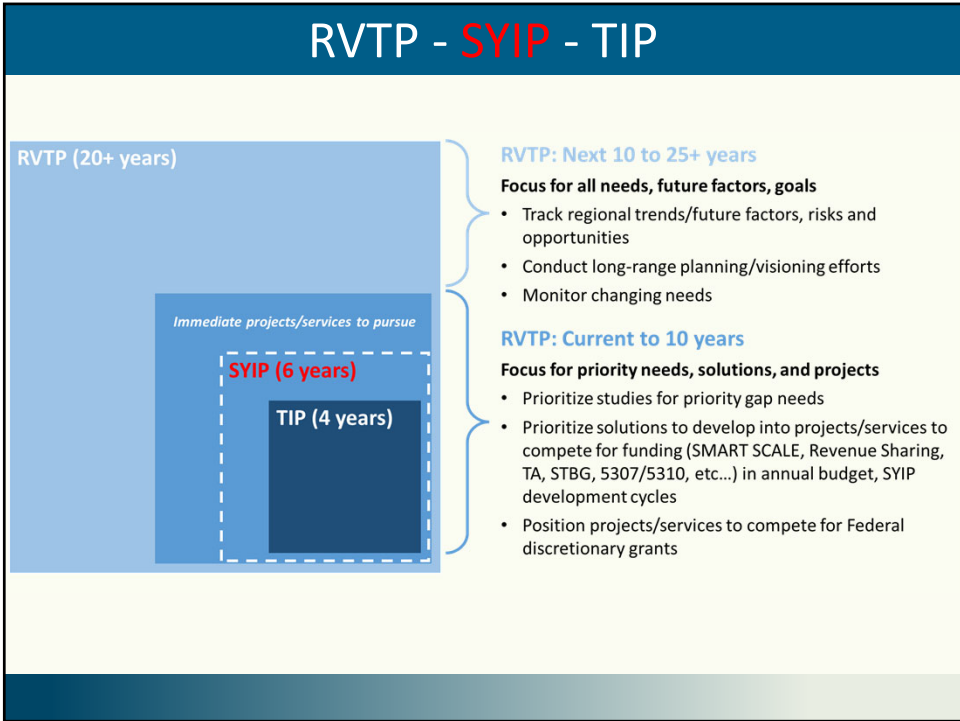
RVTP - SYIP - TIP

RVTP (20+ years)

Immediate projects/services to pursue

SYIP (6 years)

TIP (4 years)

RVTP: Next 10 to 25+ years

Focus for all needs, future factors, goals

• Track regional trends/future factors, risks and opportunities
• Conduct long-range planning/visioning efforts
• Monitor changing needs

RVTP: Current to 10 years

Focus for priority needs, solutions, and projects

• Prioritize studies for priority gap needs
• Prioritize solutions to develop into projects/services to compete for funding (SMART SCALE, Revenue Sharing, TA, STBG, 5307/5310, etc…) in annual budget, SYIP development cycles
• Position projects/services to compete for Federal discretionary grants